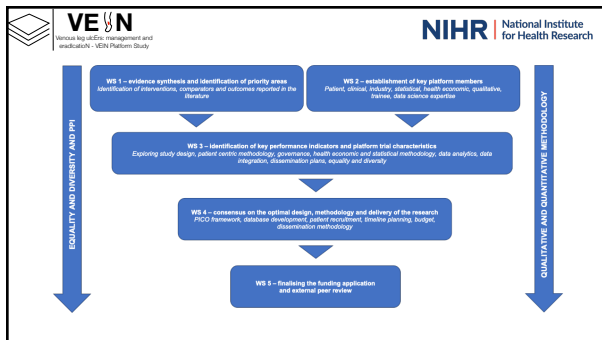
VEIN

Venous leg ulcEric management and eradicatioN - VEIN Platform Study

NIHR | National Institute for Health Research

EQUALITY AND DIVERSITY AND PPI

QUALITATIVE AND QUANTITATIVE METHODOLOGY

WS 1 – evidence synthesis and identification of priority areas
Identification of interventions, comparators and outcomes reported in the literature

WS 2 – establishment of key platform members
Patient, clinical, industry, statistical, health economic, qualitative, trainee, data science expertise

WS 3 – identification of key performance indicators and platform trial characteristics
Exploring study design, patient centric methodology, governance, health economic and statistical methodology, data analytics, data integration, dissemination plans, equality and diversity

WS 4 – consensus on the optimal design, methodology and delivery of the research
PICO framework, database development, patient recruitment, timeline planning, budget, dissemination methodology

WS 5 – finalising the funding application and external peer review